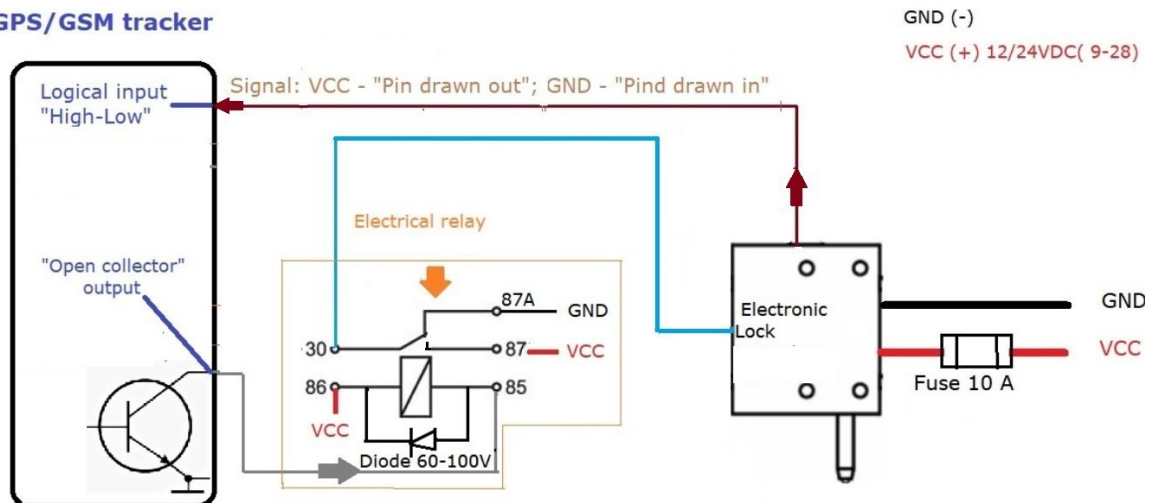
GPS/GSM tracker

GND (-)
VCC (+) 12/24VDC( 9-28)

Logical input "High-Low"

Signal: VCC - "Pin drawn out"; GND - "Pind drawn in"

Electrical relay

"Open collector" output

87A
GND
30
87
VCC
86
85
VCC
Diode 60-100V

Electronic Lock

GND
VCC
Fuse 10 A